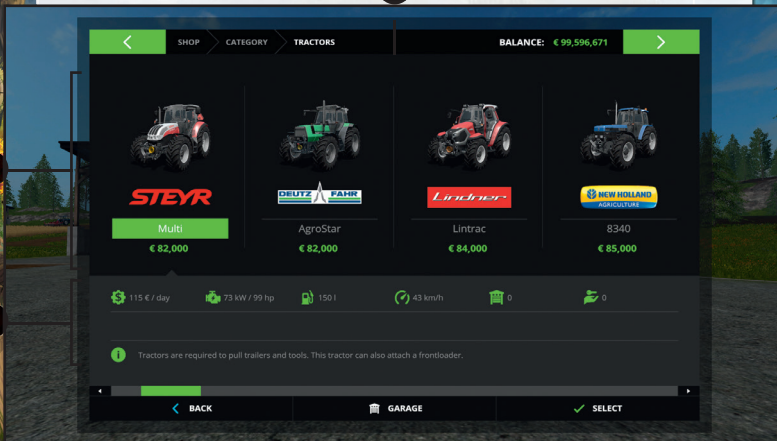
SHOP CATEGORY TRACTORS

BALANCE: € 99,596,671

STEYR
Multi
€ 82,000

DEUTZ FAHR
AgroStar
€ 82,000

Lindner
Lintrac
€ 84,000

NEW HOLLAND AGRICULTURE
8340
€ 85,000

115 € / day
73 kW / 99 hp
150 l
43 km/h
0
0

Tractors are required to pull trailers and tools. This tractor can also attach a frontloader.

BACK
GARAGE
SELECT